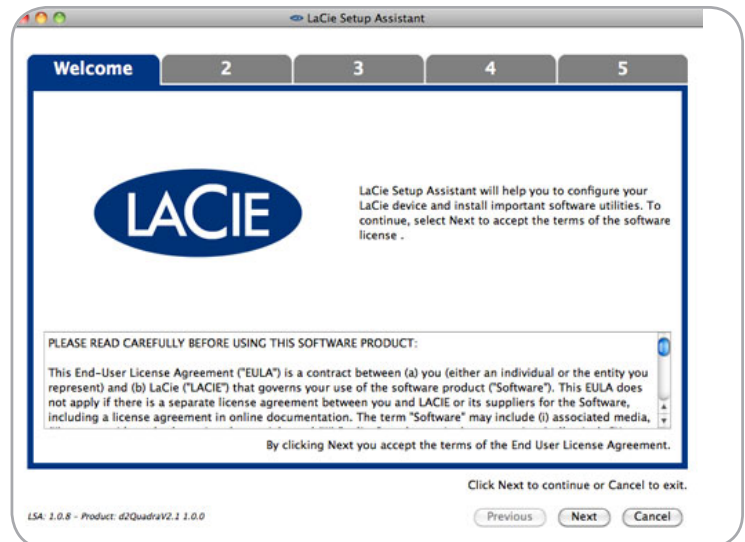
LaCie Setup Assistant

Welcome
2
3
4
5

LACIE

LaCie Setup Assistant will help you to configure your LaCie device and install important software utilities. To continue, select Next to accept the terms of the software license .

PLEASE READ CAREFULLY BEFORE USING THIS SOFTWARE PRODUCT:

This End-User License Agreement ("EULA") is a contract between (a) you (either an individual or the entity you represent) and (b) LaCie ("LACIE") that governs your use of the software product ("Software"). This EULA does not apply if there is a separate license agreement between you and LACIE or its suppliers for the Software, including a license agreement in online documentation. The term "Software" may include (i) associated media, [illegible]

By clicking Next you accept the terms of the End User License Agreement.

Click Next to continue or Cancel to exit.

LSA: 1.0.8 - Product: d2QuadraV2.1 1.0.0

Previous
Next
Cancel